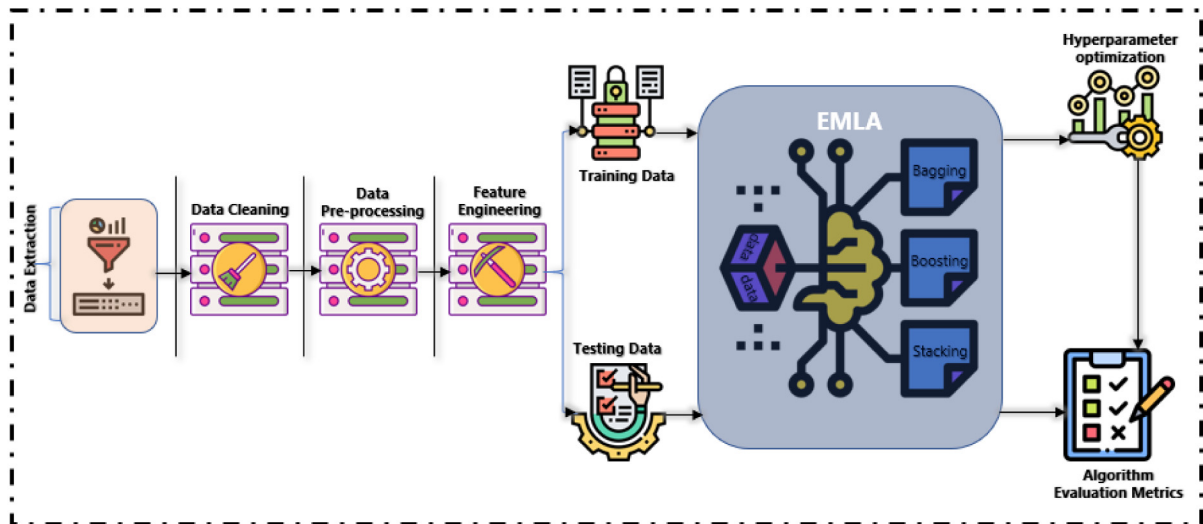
Data Extraction

Data Cleaning

Data Pre-processing

Feature Engineering

Training Data

Testing Data

EMLA

data

data

Bagging

Boosting

Stacking

Hyperparameter optimization

Algorithm Evaluation Metrics